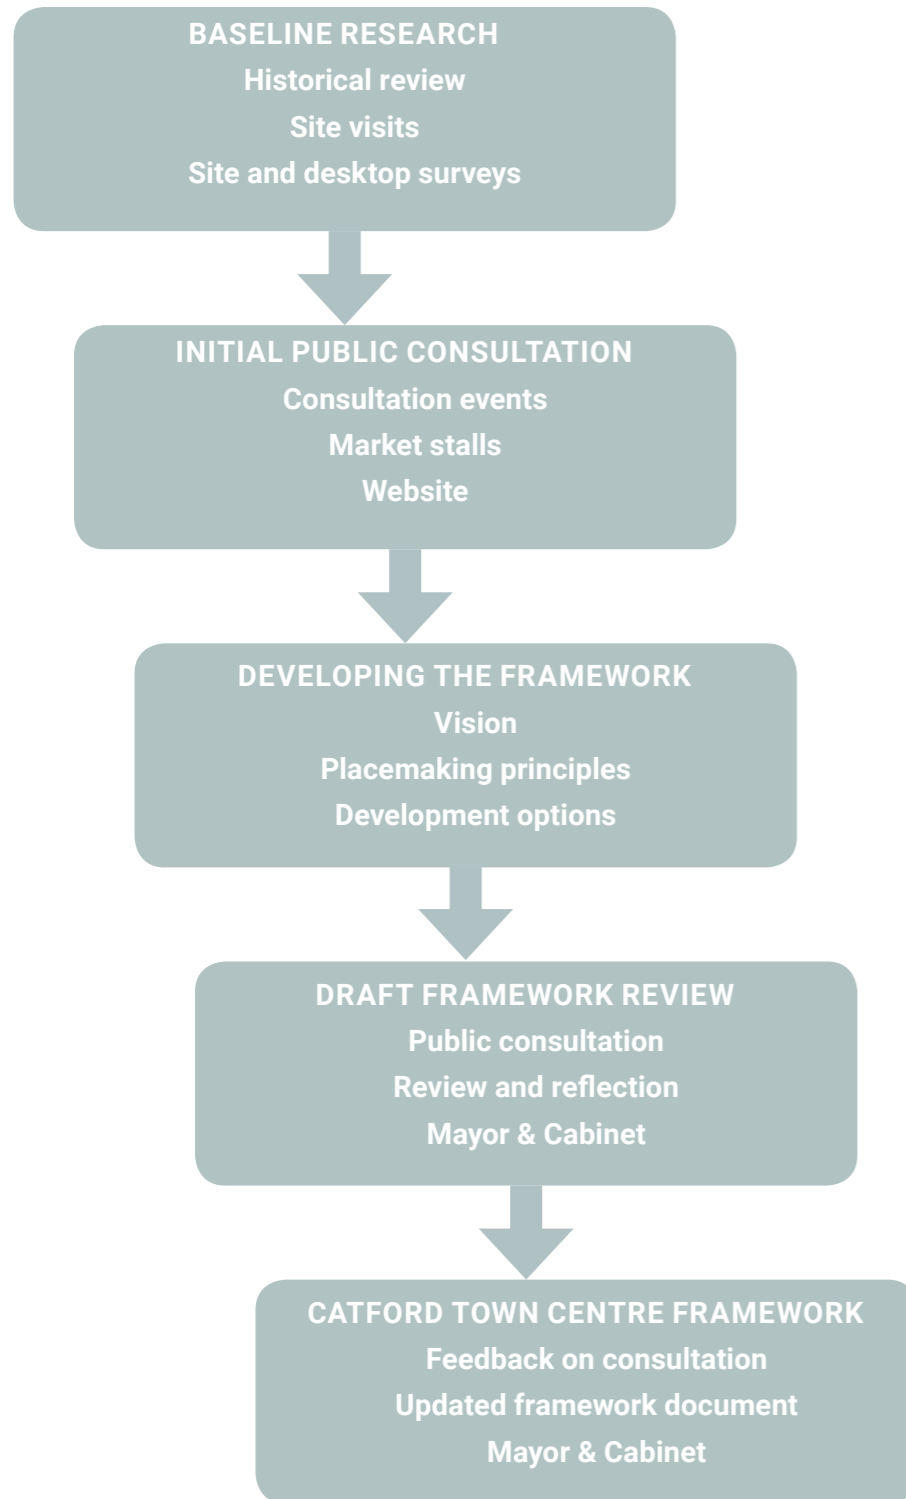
BASELINE RESEARCH
Historical review
Site visits
Site and desktop surveys

INITIAL PUBLIC CONSULTATION
Consultation events
Market stalls
Website

DEVELOPING THE FRAMEWORK
Vision
Placemaking principles
Development options

DRAFT FRAMEWORK REVIEW
Public consultation
Review and reflection
Mayor & Cabinet

CATFORD TOWN CENTRE FRAMEWORK
Feedback on consultation
Updated framework document
Mayor & Cabinet